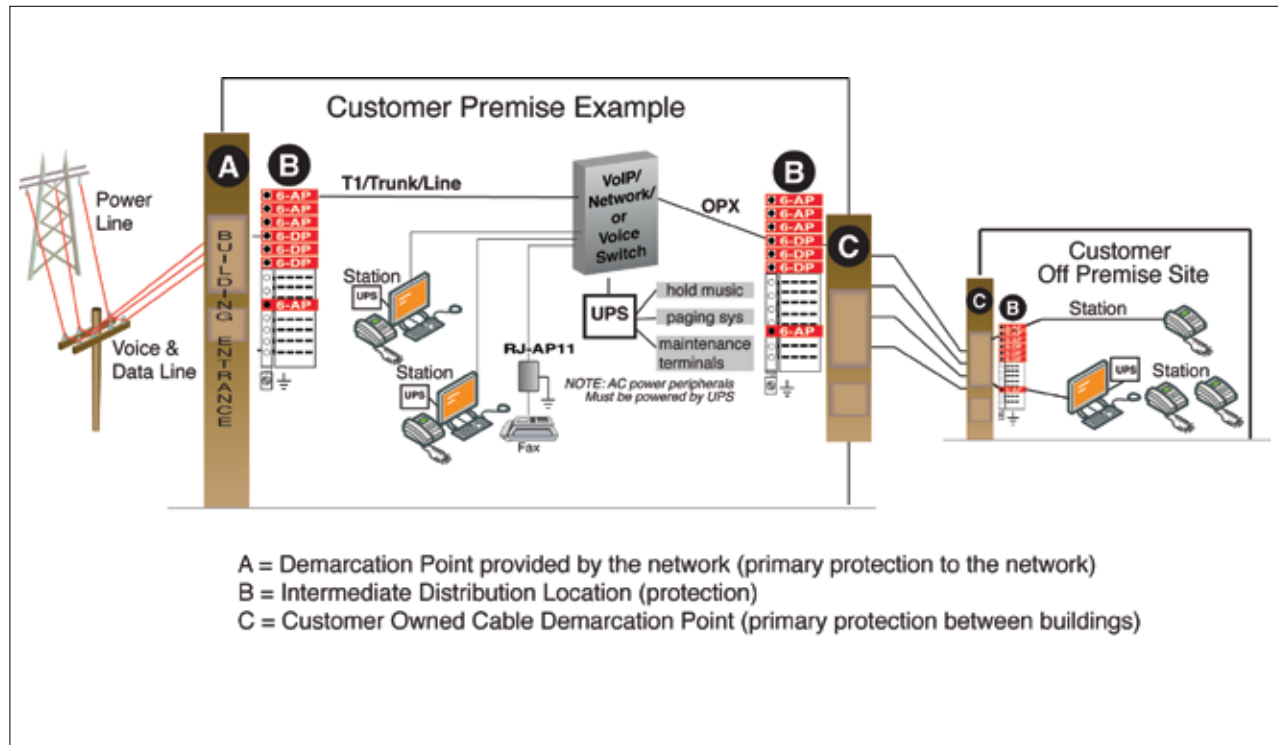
Customer Premise Example

Power Line

Voice & Data Line

A

BUILDING ENTRANCE

B

6-AP
6-AP
6-AP
6-DP
6-DP
6-DP
6-AP

T1/Trunk/Line

VoIP/ Network/ or Voice Switch

OPX

Station

UPS

Station

UPS

RJ-AP11

Fax

UPS

hold music

paging sys

maintenance terminals

NOTE: AC power peripherals Must be powered by UPS

B

6-AP
6-AP
6-AP
6-DP
6-DP
6-DP
6-AP

C

Customer Off Premise Site

C

B

Station

UPS

Station

A = Demarcation Point provided by the network (primary protection to the network)
B = Intermediate Distribution Location (protection)
C = Customer Owned Cable Demarcation Point (primary protection between buildings)